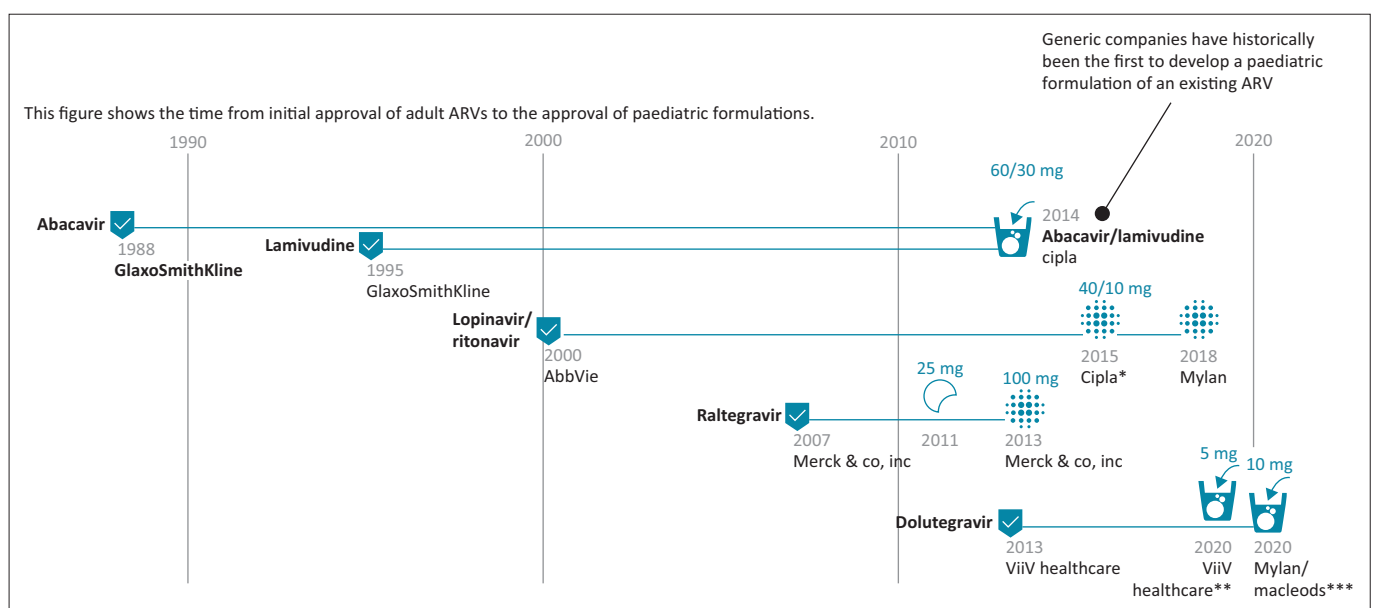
Generic companies have historically been the first to develop a paediatric formulation of an existing ARV

This figure shows the time from initial approval of adult ARVs to the approval of paediatric formulations.

1990

2000

2010

2020

Abacavir
1988
GlaxoSmithKline

Lamivudine
1995
GlaxoSmithKline

60/30 mg
2014
Abacavir/lamivudine
cipla

Lopinavir/ritonavir
2000
AbbVie

40/10 mg
2015
Cipla*

2018
Mylan

25 mg
2011

100 mg
2013
Merck & co, inc

Raltegravir
2007
Merck & co, inc

5 mg
10 mg

Dolutegravir
2013
ViiV healthcare

2020
ViiV healthcare**

2020
Mylan/macleods***